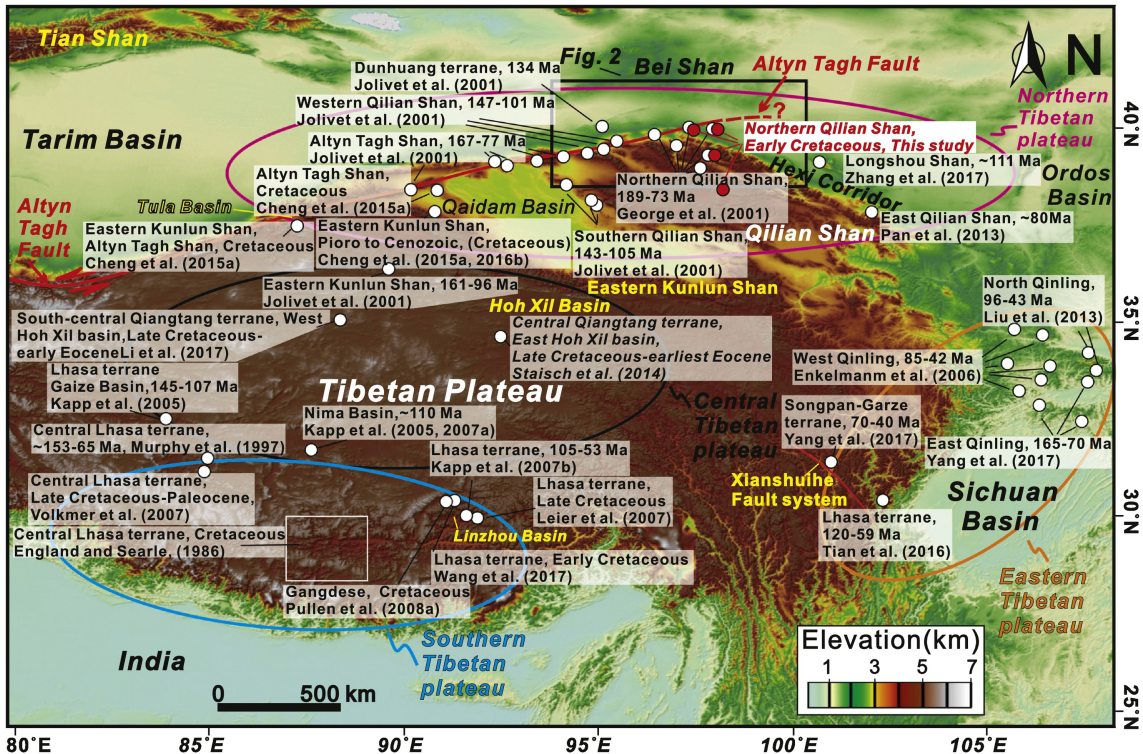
Tian Shan

Fig. 2

Bei Shan

Altyn Tagh Fault

N

Dunhuang terrane, 134 Ma
Jolivet et al. (2001)

Western Qilian Shan, 147-101 Ma
Jolivet et al. (2001)

Northern Tibetan plateau

40°N

Tarim Basin

Altyn Tagh Shan, 167-77 Ma
Jolivet et al. (2001)

Northern Qilian Shan, Early Cretaceous, This study

Hexi Corridor

Longshou Shan, ~111 Ma
Zhang et al. (2017)

Altyn Tagh Shan, Cretaceous
Cheng et al. (2015a)

Northern Qilian Shan, 189-73 Ma
George et al. (2001)

Ordos Basin

Tula Basin

Qaidam Basin

East Qilian Shan, ~80Ma
Pan et al. (2013)

Altyn Tagh Fault

Eastern Kunlun Shan, Altyn Tagh Shan, Cretaceous
Cheng et al. (2015a)

Eastern Kunlun Shan, Pioro to Cenozoic, (Cretaceous)
Cheng et al. (2015a, 2016b)

Southern Qilian Shan, 143-105 Ma
Jolivet et al. (2001)

Qilian Shan

Eastern Kunlun Shan, 161-96 Ma
Jolivet et al. (2001)

Eastern Kunlun Shan

North Qinling, 96-43 Ma
Liu et al. (2013)

Hoh Xil Basin

35°N

South-central Qiangtang terrane, West Hoh Xil basin,Late Cretaceous-early EoceneLi et al. (2017)

Central Qiangtang terrane, East Hoh Xil basin, Late Cretaceous-earliest Eocene
Staisch et al. (2014)

West Qinling, 85-42 Ma
Enkelmanm et al. (2006)

Lhasa terrane
Gaize Basin,145-107 Ma
Kapp et al. (2005)

Tibetan Plateau

Central Tibetan plateau

Nima Basin,~110 Ma
Kapp et al. (2005, 2007a)

Songpan-Garze terrane, 70-40 Ma
Yang et al. (2017)

Central Lhasa terrane, ~153-65 Ma, Murphy et al. (1997)

East Qinling, 165-70 Ma
Yang et al. (2017)

Lhasa terrane, 105-53 Ma
Kapp et al. (2007b)

Xianshuihe Fault system

Central Lhasa terrane, Late Cretaceous-Paleocene, Volkmer et al. (2007)

Lhasa terrane, Late Cretaceous
Leier et al. (2007)

Sichuan Basin

30°N

Central Lhasa terrane, Cretaceous
England and Searle, (1986)

Linzhou Basin

Lhasa terrane, 120-59 Ma
Tian et al. (2016)

Lhasa terrane, Early Cretaceous
Wang et al. (2017)

Gangdese, Cretaceous
Pullen et al. (2008a)

Eastern Tibetan plateau

Southern Tibetan plateau

India

Elevation(km)
1 3 5 7

0 500 km

25°N

80°E 85°E 90°E 95°E 100°E 105°E